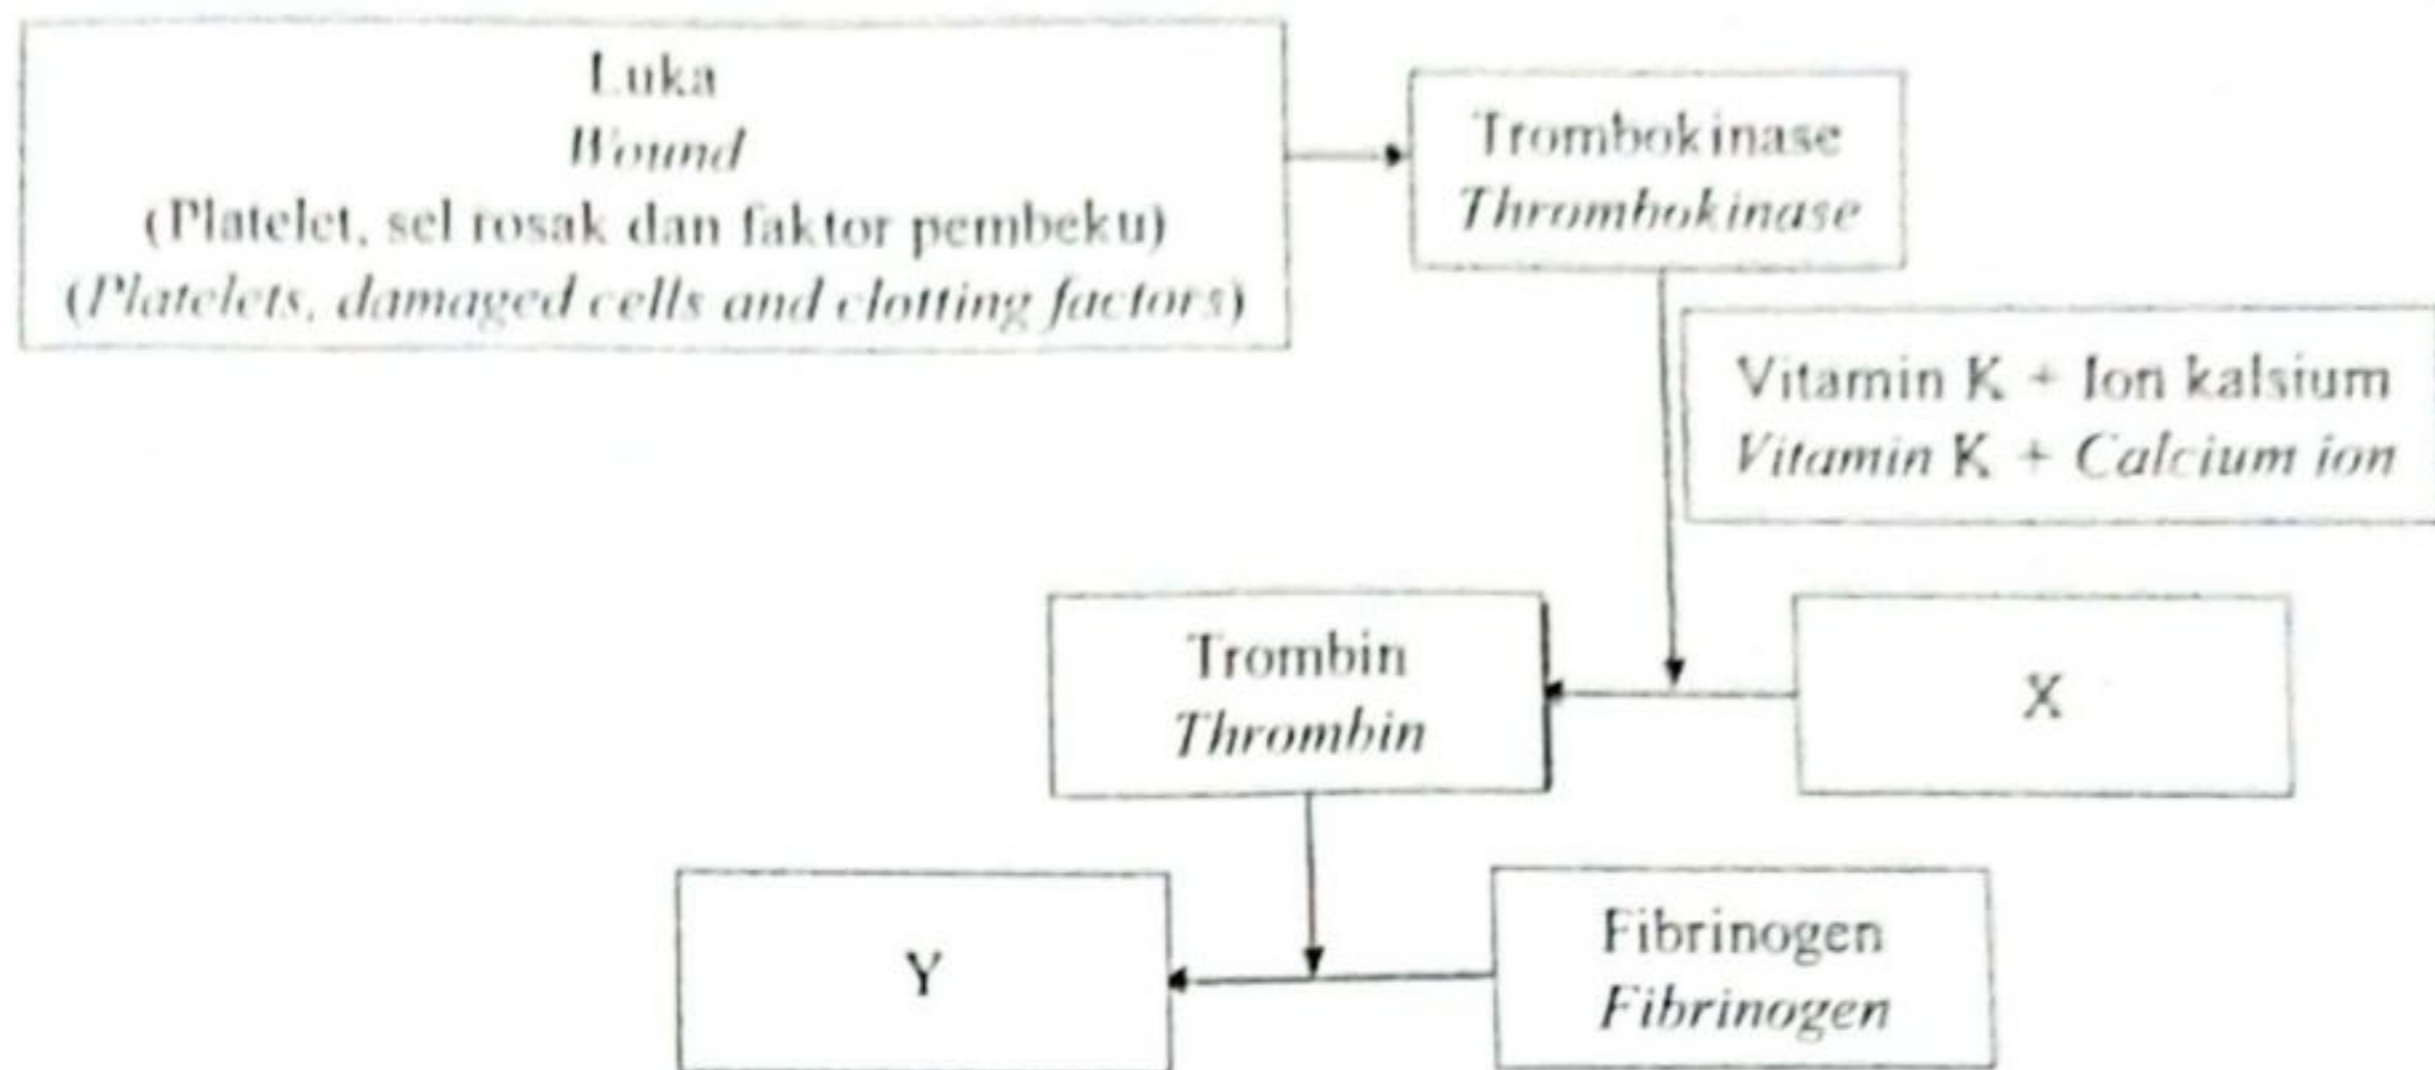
Luka
*Wound*
(Platelet, sel rosak dan faktor pembeku)
*(Platelets, damaged cells and clotting factors)*

Trombokinase
*Thrombokinase*

Vitamin K + Ion kalsium
*Vitamin* K + *Calcium ion*

Trombin
*Thrombin*

X

Y

Fibrinogen
*Fibrinogen*